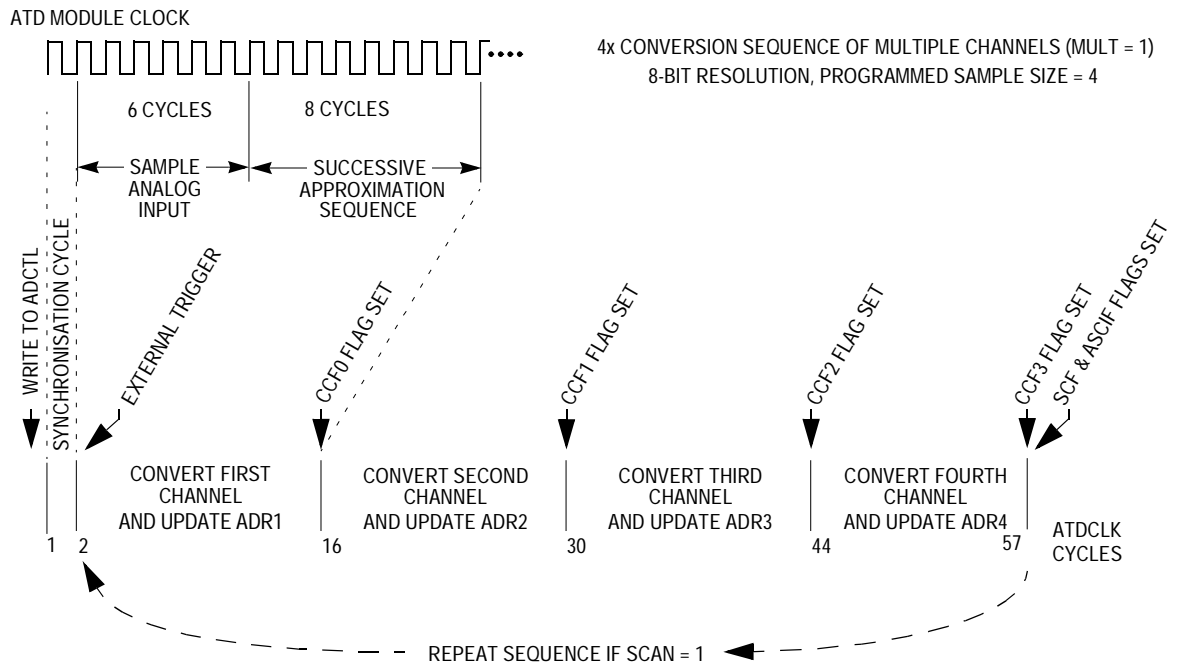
ATD MODULE CLOCK

4x CONVERSION SEQUENCE OF MULTIPLE CHANNELS (MULT = 1)
8-BIT RESOLUTION, PROGRAMMED SAMPLE SIZE = 4

6 CYCLES

8 CYCLES

SAMPLE ANALOG INPUT

SUCCESSIVE APPROXIMATION SEQUENCE

WRITE TO ADCTL

SYNCHRONISATION CYCLE

EXTERNAL TRIGGER

CCF0 FLAG SET

CCF1 FLAG SET

CCF2 FLAG SET

CCF3 FLAG SET

SCF & ASCIF FLAGS SET

CONVERT FIRST CHANNEL AND UPDATE ADR1

CONVERT SECOND CHANNEL AND UPDATE ADR2

CONVERT THIRD CHANNEL AND UPDATE ADR3

CONVERT FOURTH CHANNEL AND UPDATE ADR4

1 2 16 30 44 57

ATDCLK CYCLES

REPEAT SEQUENCE IF SCAN = 1